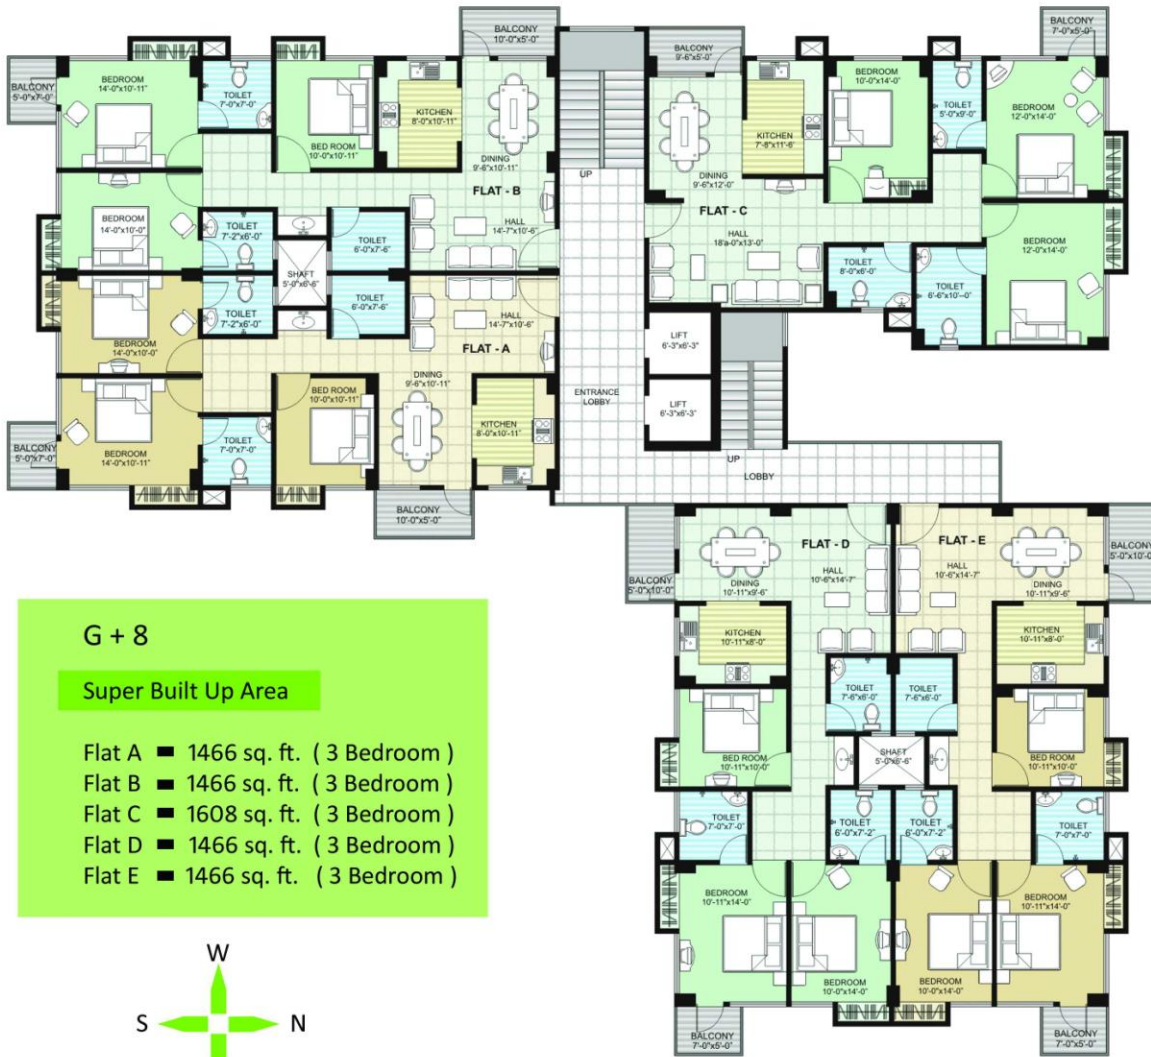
BALCONY 10'-0"x5'-0"
BALCONY 9'-6"x5'-0"
BALCONY 7'-0"x5'-0"
BALCONY 5'-0"x7'-0"
BEDROOM 14'-0"x10'-11"
TOILET 7'-0"x7'-0"
BED ROOM 10'-0"x10'-11"
KITCHEN 8'-0"x10'-11"
DINING 9'-6"x10'-11"
FLAT - B
BEDROOM 14'-0"x10'-0"
TOILET 7'-2"x6'-0"
TOILET 6'-0"x7'-6"
HALL 14'-7"x10'-6"
SHAFT 5'-0"x6'-6"
TOILET 7'-2"x6'-0"
TOILET 6'-0"x7'-6"
HALL 14'-7"x10'-6"
BEDROOM 14'-0"x10'-0"
FLAT - A
DINING 9'-6"x10'-11"
BED ROOM 10'-0"x10'-11"
KITCHEN 8'-0"x10'-11"
BALCONY 5'-0"x7'-0"
TOILET 7'-0"x7'-0"
BEDROOM 14'-0"x10'-11"
BALCONY 10'-0"x5'-0"
UP
ENTRANCE LOBBY
LIFT 6'-3"x6'-3"
LIFT 6'-3"x6'-3"
UP
LOBBY
DINING 9'-6"x12'-0"
KITCHEN 7'-8"x11'-6"
BEDROOM 10'-0"x14'-0"
TOILET 5'-0"x9'-0"
BEDROOM 12'-0"x14'-0"
FLAT - C
HALL 18'a-0"x13'-0"
TOILET 8'-0"x6'-0"
TOILET 6'-6"x10'-0"
BEDROOM 12'-0"x14'-0"
FLAT - D
FLAT - E
BALCONY 5'-0"x10'-0"
DINING 10'-11"x9'-6"
HALL 10'-6"x14'-7"
HALL 10'-6"x14'-7"
DINING 10'-11"x9'-6"
BALCONY 5'-0"x10'-0"
KITCHEN 10'-11"x8'-0"
KITCHEN 10'-11"x8'-0"
TOILET 7'-6"x6'-0"
TOILET 7'-6"x6'-0"
BED ROOM 10'-11"x10'-0"
SHAFT 5'-0"x6'-6"
BED ROOM 10'-11"x10'-0"
TOILET 7'-0"x7'-0"
TOILET 6'-0"x7'-2"
TOILET 6'-0"x7'-2"
TOILET 7'-0"x7'-0"
BEDROOM 10'-11"x14'-0"
BEDROOM 10'-11"x14'-0"
BEDROOM 10'-0"x14'-0"
BEDROOM 10'-0"x14'-0"
BALCONY 7'-0"x5'-0"
BALCONY 7'-0"x5'-0"

G + 8

Super Built Up Area

Flat A ▬ 1466 sq. ft. ( 3 Bedroom )
Flat B ▬ 1466 sq. ft. ( 3 Bedroom )
Flat C ▬ 1608 sq. ft. ( 3 Bedroom )
Flat D ▬ 1466 sq. ft. ( 3 Bedroom )
Flat E ▬ 1466 sq. ft. ( 3 Bedroom )

W
S
N